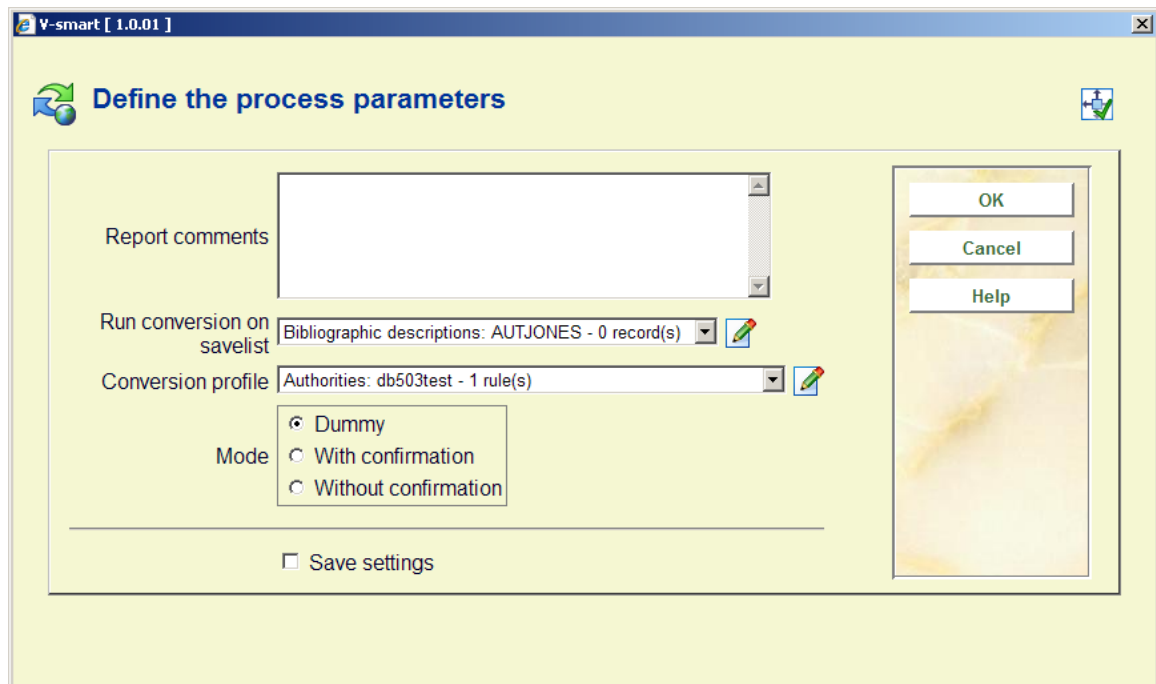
V-smart [ 1.0.01 ]

Define the process parameters

Report comments

Run conversion on savelist
Bibliographic descriptions: AUTJONES - 0 record(s)

Conversion profile
Authorities: db503test - 1 rule(s)

Mode
Dummy
With confirmation
Without confirmation

Save settings

OK
Cancel
Help